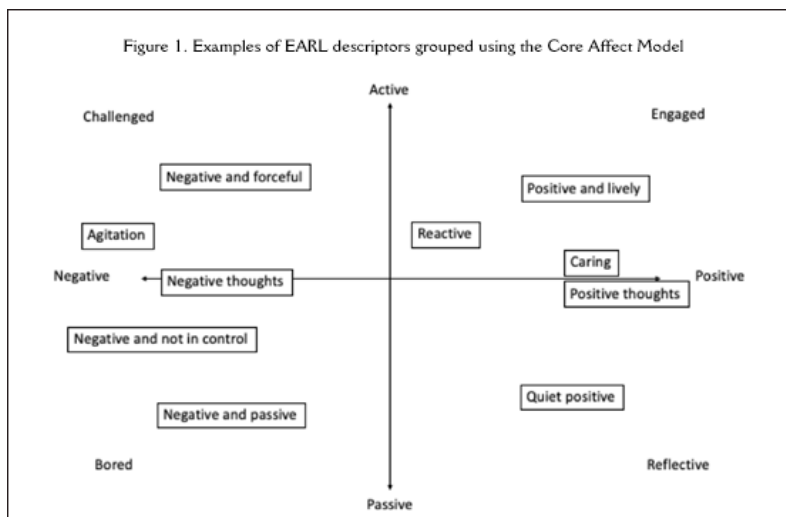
Figure 1. Examples of EARL descriptors grouped using the Core Affect Model

Active

Challenged

Engaged

Negative and forceful

Positive and lively

Agitation

Reactive

Caring

Negative

Negative thoughts

Positive

Positive thoughts

Negative and not in control

Quiet positive

Negative and passive

Bored

Reflective

Passive